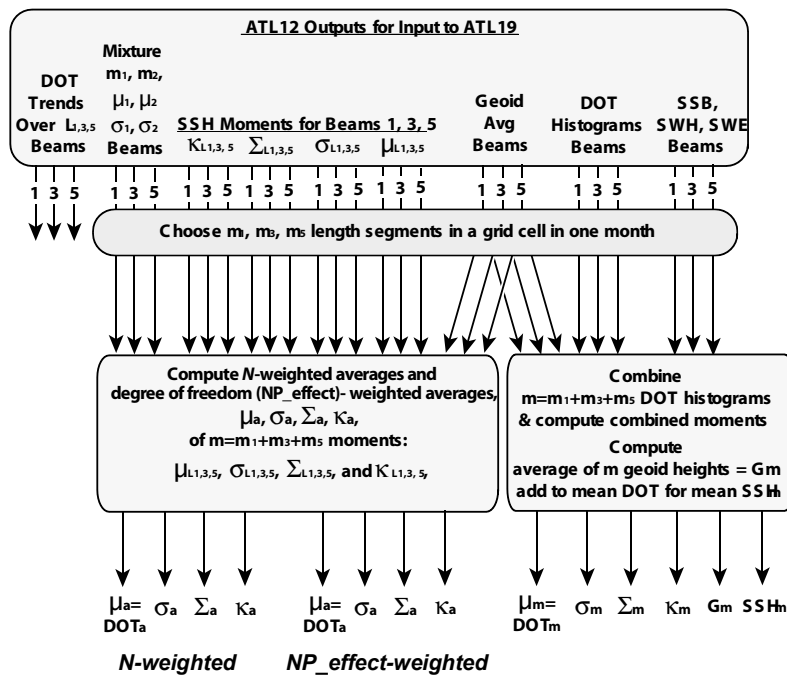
ATL12 Outputs for Input to ATL19

DOT Trends Over $L_{1,3,5}$ Beams

Mixture $m_1$, $m_2$, $\mu_1$, $\mu_2$ $\sigma_1$, $\sigma_2$ Beams

SSH Moments for Beams 1, 3, 5
$\kappa_{L1,3,5}$ $\Sigma_{L1,3,5}$ $\sigma_{L1,3,5}$ $\mu_{L1,3,5}$

Geoid Avg Beams

DOT Histograms Beams

SSB, SWH, SWE Beams

1 3 5 1 3 5 1 3 5 1 3 5 1 3 5 1 3 5 1 3 5 1 3 5 1 3 5

Choose $m_1$, $m_3$, $m_5$ length segments in a grid cell in one month

Compute *N*-weighted averages and degree of freedom (NP_effect)- weighted averages, $\mu_a$, $\sigma_a$, $\Sigma_a$, $\kappa_a$, of $m=m_1+m_3+m_5$ moments: $\mu_{L1,3,5}$, $\sigma_{L1,3,5}$, $\Sigma_{L1,3,5}$, and $\kappa_{L1,3,5}$,

Combine $m=m_1+m_3+m_5$ DOT histograms & compute combined moments
Compute average of m geoid heights = $G_m$ add to mean DOT for mean $SSH_m$

$\mu_a=$ $DOT_a$ $\sigma_a$ $\Sigma_a$ $\kappa_a$ $\mu_a=$ $DOT_a$ $\sigma_a$ $\Sigma_a$ $\kappa_a$ $\mu_m=$ $DOT_m$ $\sigma_m$ $\Sigma_m$ $\kappa_m$ $G_m$ $SSH_m$

*N-weighted* *NP_effect-weighted*